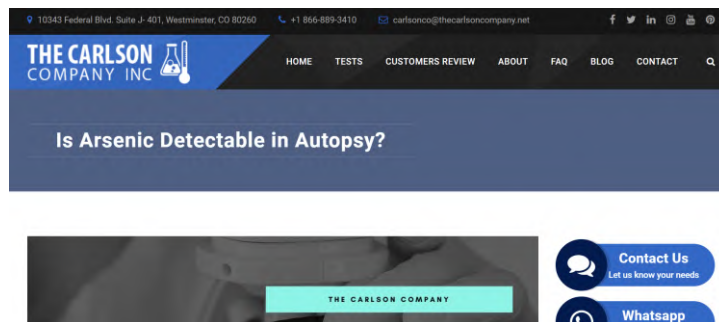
10343 Federal Blvd. Suite J- 401, Westminster, CO 80260 +1 866-889-3410 carlsonco@thecarlsoncompany.net

THE CARLSON COMPANY INC

HOME TESTS CUSTOMERS REVIEW ABOUT FAQ BLOG CONTACT

Is Arsenic Detectable in Autopsy?

THE CARLSON COMPANY

Contact Us
Let us know your needs

Whatsapp